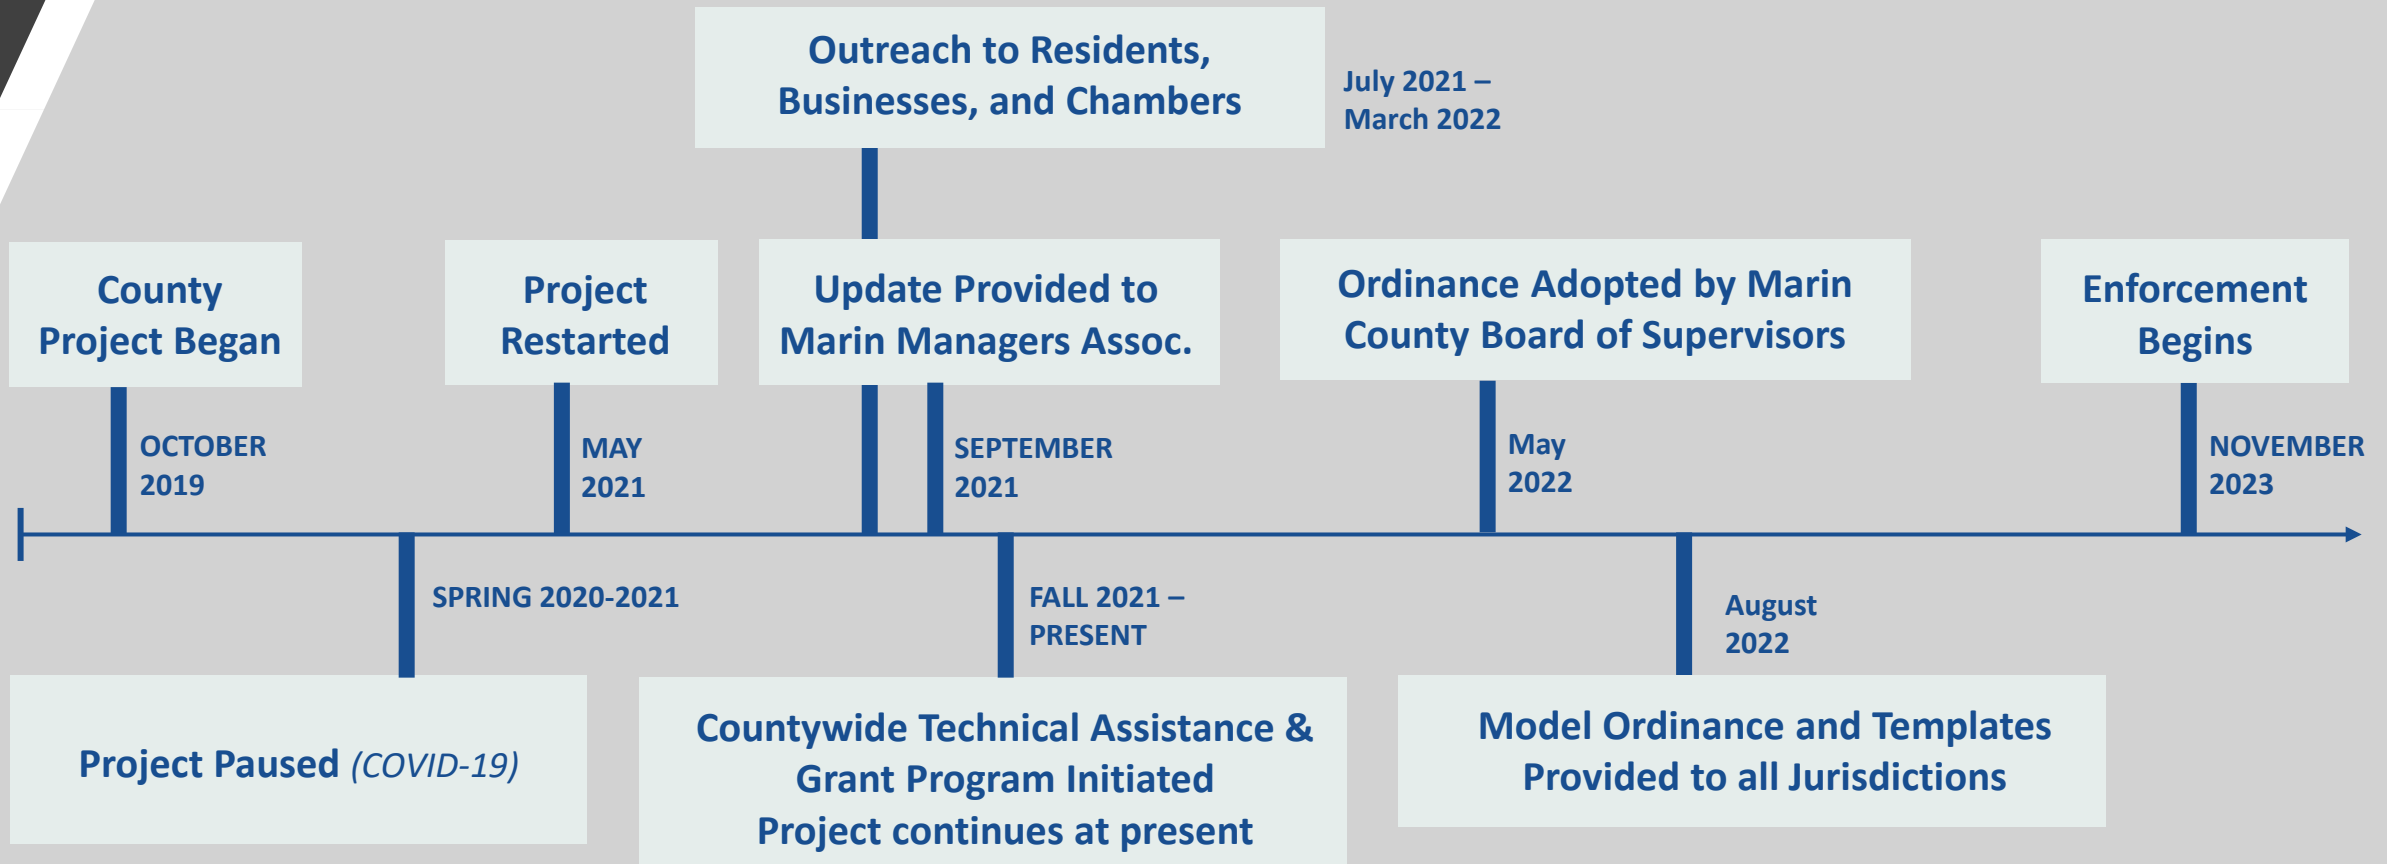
Outreach to Residents, Businesses, and Chambers

July 2021 – March 2022

County Project Began

OCTOBER 2019

Project Restarted

MAY 2021

Update Provided to Marin Managers Assoc.

SEPTEMBER 2021

Ordinance Adopted by Marin County Board of Supervisors

May 2022

Enforcement Begins

NOVEMBER 2023

SPRING 2020-2021

Project Paused *(COVID-19)*

FALL 2021 – PRESENT

Countywide Technical Assistance & Grant Program Initiated
Project continues at present

August 2022

Model Ordinance and Templates Provided to all Jurisdictions